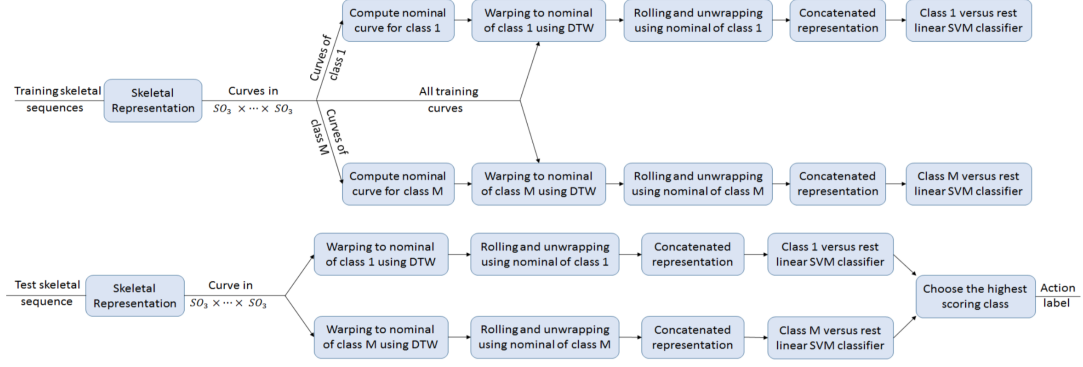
Training skeletal sequences

Skeletal Representation

Curves in $SO_3 \times \cdots \times SO_3$

Curves of class 1

Compute nominal curve for class 1

Warping to nominal of class 1 using DTW

Rolling and unwrapping using nominal of class 1

Concatenated representation

Class 1 versus rest linear SVM classifier

All training curves

Curves of class M

Compute nominal curve for class M

Warping to nominal of class M using DTW

Rolling and unwrapping using nominal of class M

Concatenated representation

Class M versus rest linear SVM classifier

Test skeletal sequence

Skeletal Representation

Curve in $SO_3 \times \cdots \times SO_3$

Warping to nominal of class 1 using DTW

Rolling and unwrapping using nominal of class 1

Concatenated representation

Class 1 versus rest linear SVM classifier

Warping to nominal of class M using DTW

Rolling and unwrapping using nominal of class M

Concatenated representation

Class M versus rest linear SVM classifier

Choose the highest scoring class

Action label